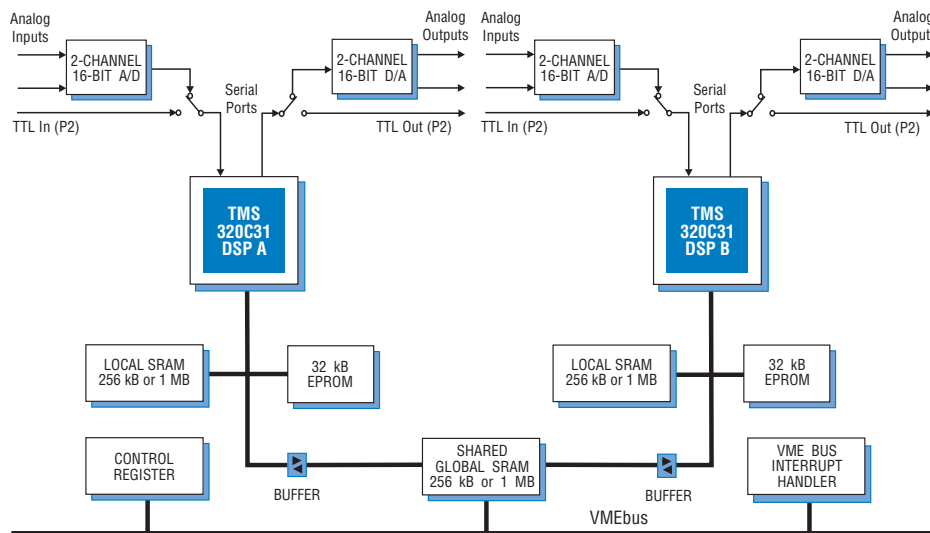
Analog Inputs

2-CHANNEL 16-BIT A/D

Serial Ports

Analog Outputs

2-CHANNEL 16-BIT D/A

TTL In (P2)

TTL Out (P2)

Analog Inputs

2-CHANNEL 16-BIT A/D

Serial Ports

Analog Outputs

2-CHANNEL 16-BIT D/A

TTL In (P2)

TTL Out (P2)

TMS 320C31 DSP A

TMS 320C31 DSP B

LOCAL SRAM 256 kB or 1 MB

32 kB EPROM

LOCAL SRAM 256 kB or 1 MB

32 kB EPROM

CONTROL REGISTER

BUFFER

SHARED GLOBAL SRAM 256 kB or 1 MB

BUFFER

VME BUS INTERRUPT HANDLER

VMEbus